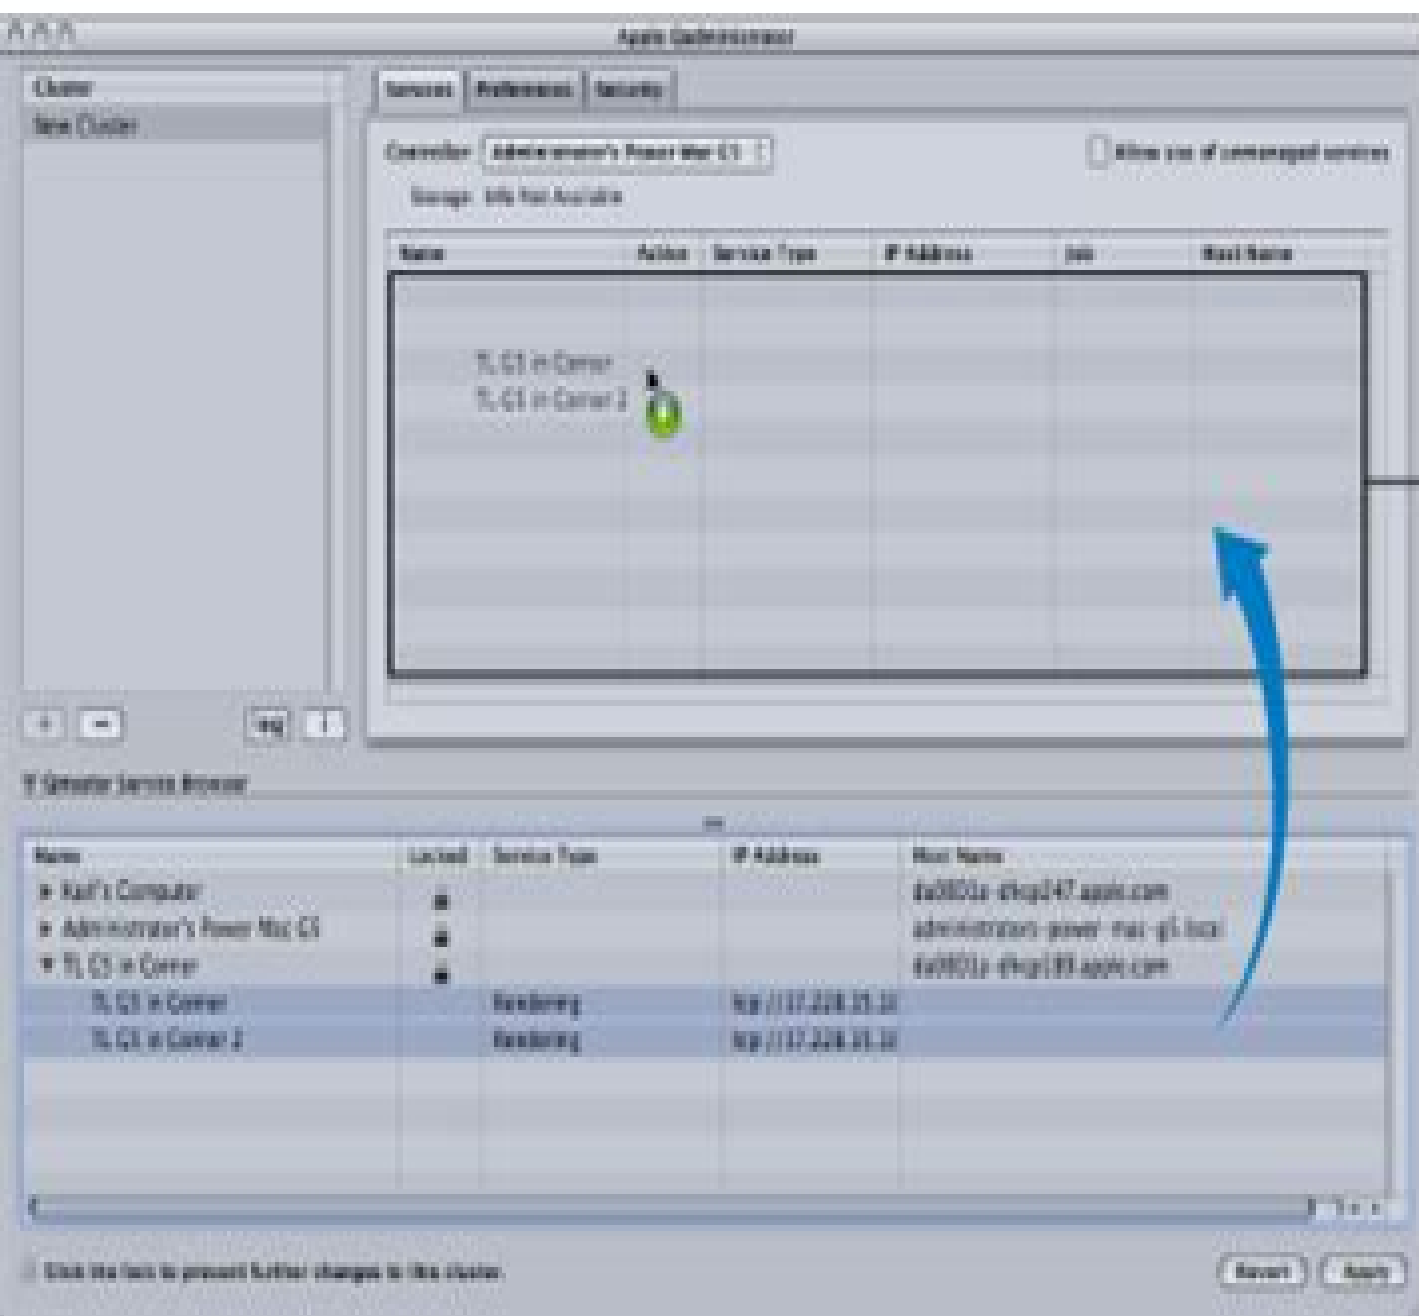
Apple Qadministrator

Cluster
New Cluster

Services | Preferences | Security

Controller: Administrator's Power Mac G5

Allow use of unmanaged services

Storage: Info Not Available

| Name | Active | Service Type | IP Address | Jobs | Host Name |
|---|---|---|---|---|---|
| TL G5 in Corner | | | | | |
| TL G5 in Corner 2 | | | | | |

▼ Qmaster Service Browser

| Name | Locked | Service Type | IP Address | Host Name |
|---|---|---|---|---|
| ▶ Karl's Computer | | | | da0001a-dhcp247.apple.com |
| ▶ Administrator's Power Mac G5 | | | | administrators-power-mac-g5.local |
| ▼ TL G5 in Corner | | | | da0001a-dhcp183.apple.com |
| TL G5 in Corner | | Rendering | tcp://17.228.35.1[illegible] | |
| TL G5 in Corner 2 | | Rendering | tcp://17.228.35.1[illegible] | |

Click the lock to prevent further changes to the cluster

Revert | Apply